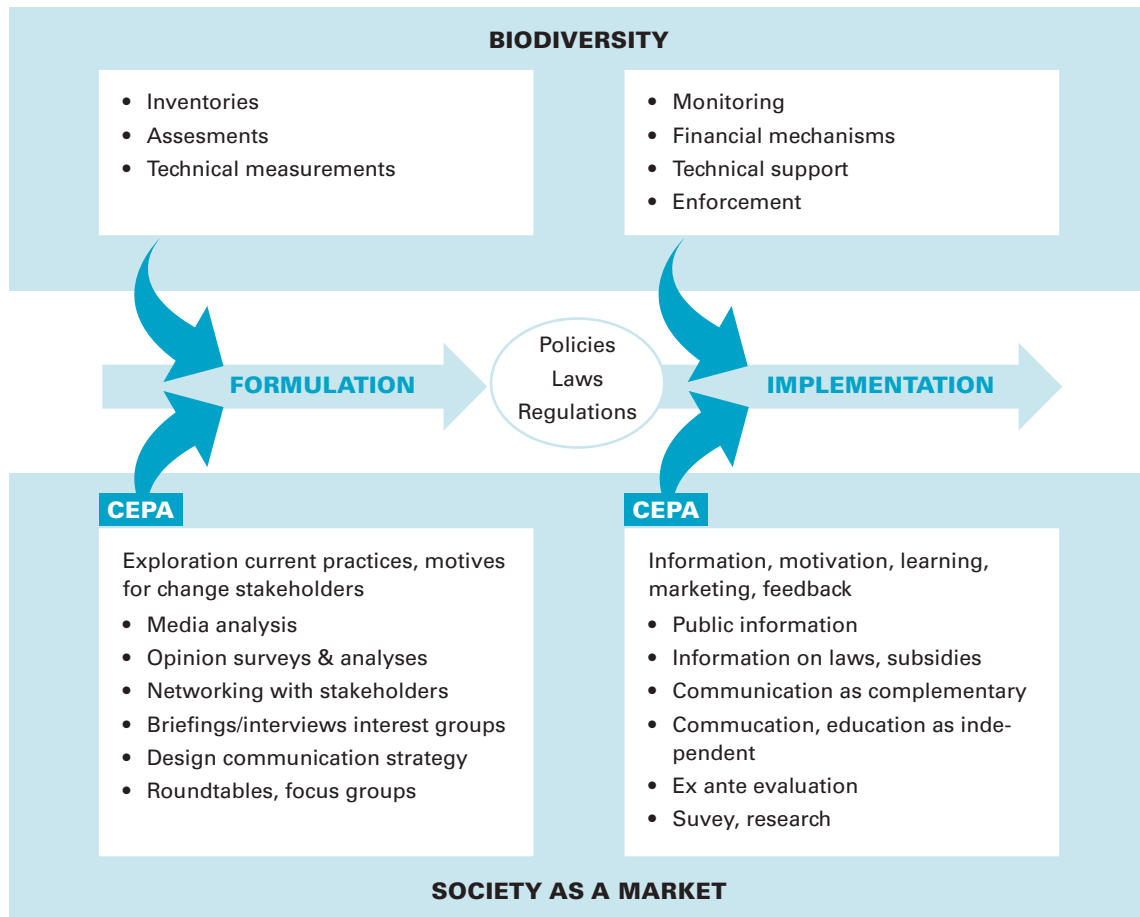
BIODIVERSITY

- Inventories
- Assesments
- Technical measurements

- Monitoring
- Financial mechanisms
- Technical support
- Enforcement

FORMULATION

Policies
Laws
Regulations

IMPLEMENTATION

CEPA

Exploration current practices, motives for change stakeholders

- Media analysis
- Opinion surveys & analyses
- Networking with stakeholders
- Briefings/interviews interest groups
- Design communication strategy
- Roundtables, focus groups

CEPA

Information, motivation, learning, marketing, feedback

- Public information
- Information on laws, subsidies
- Communication as complementary
- Commucation, education as independent
- Ex ante evaluation
- Suvey, research

SOCIETY AS A MARKET